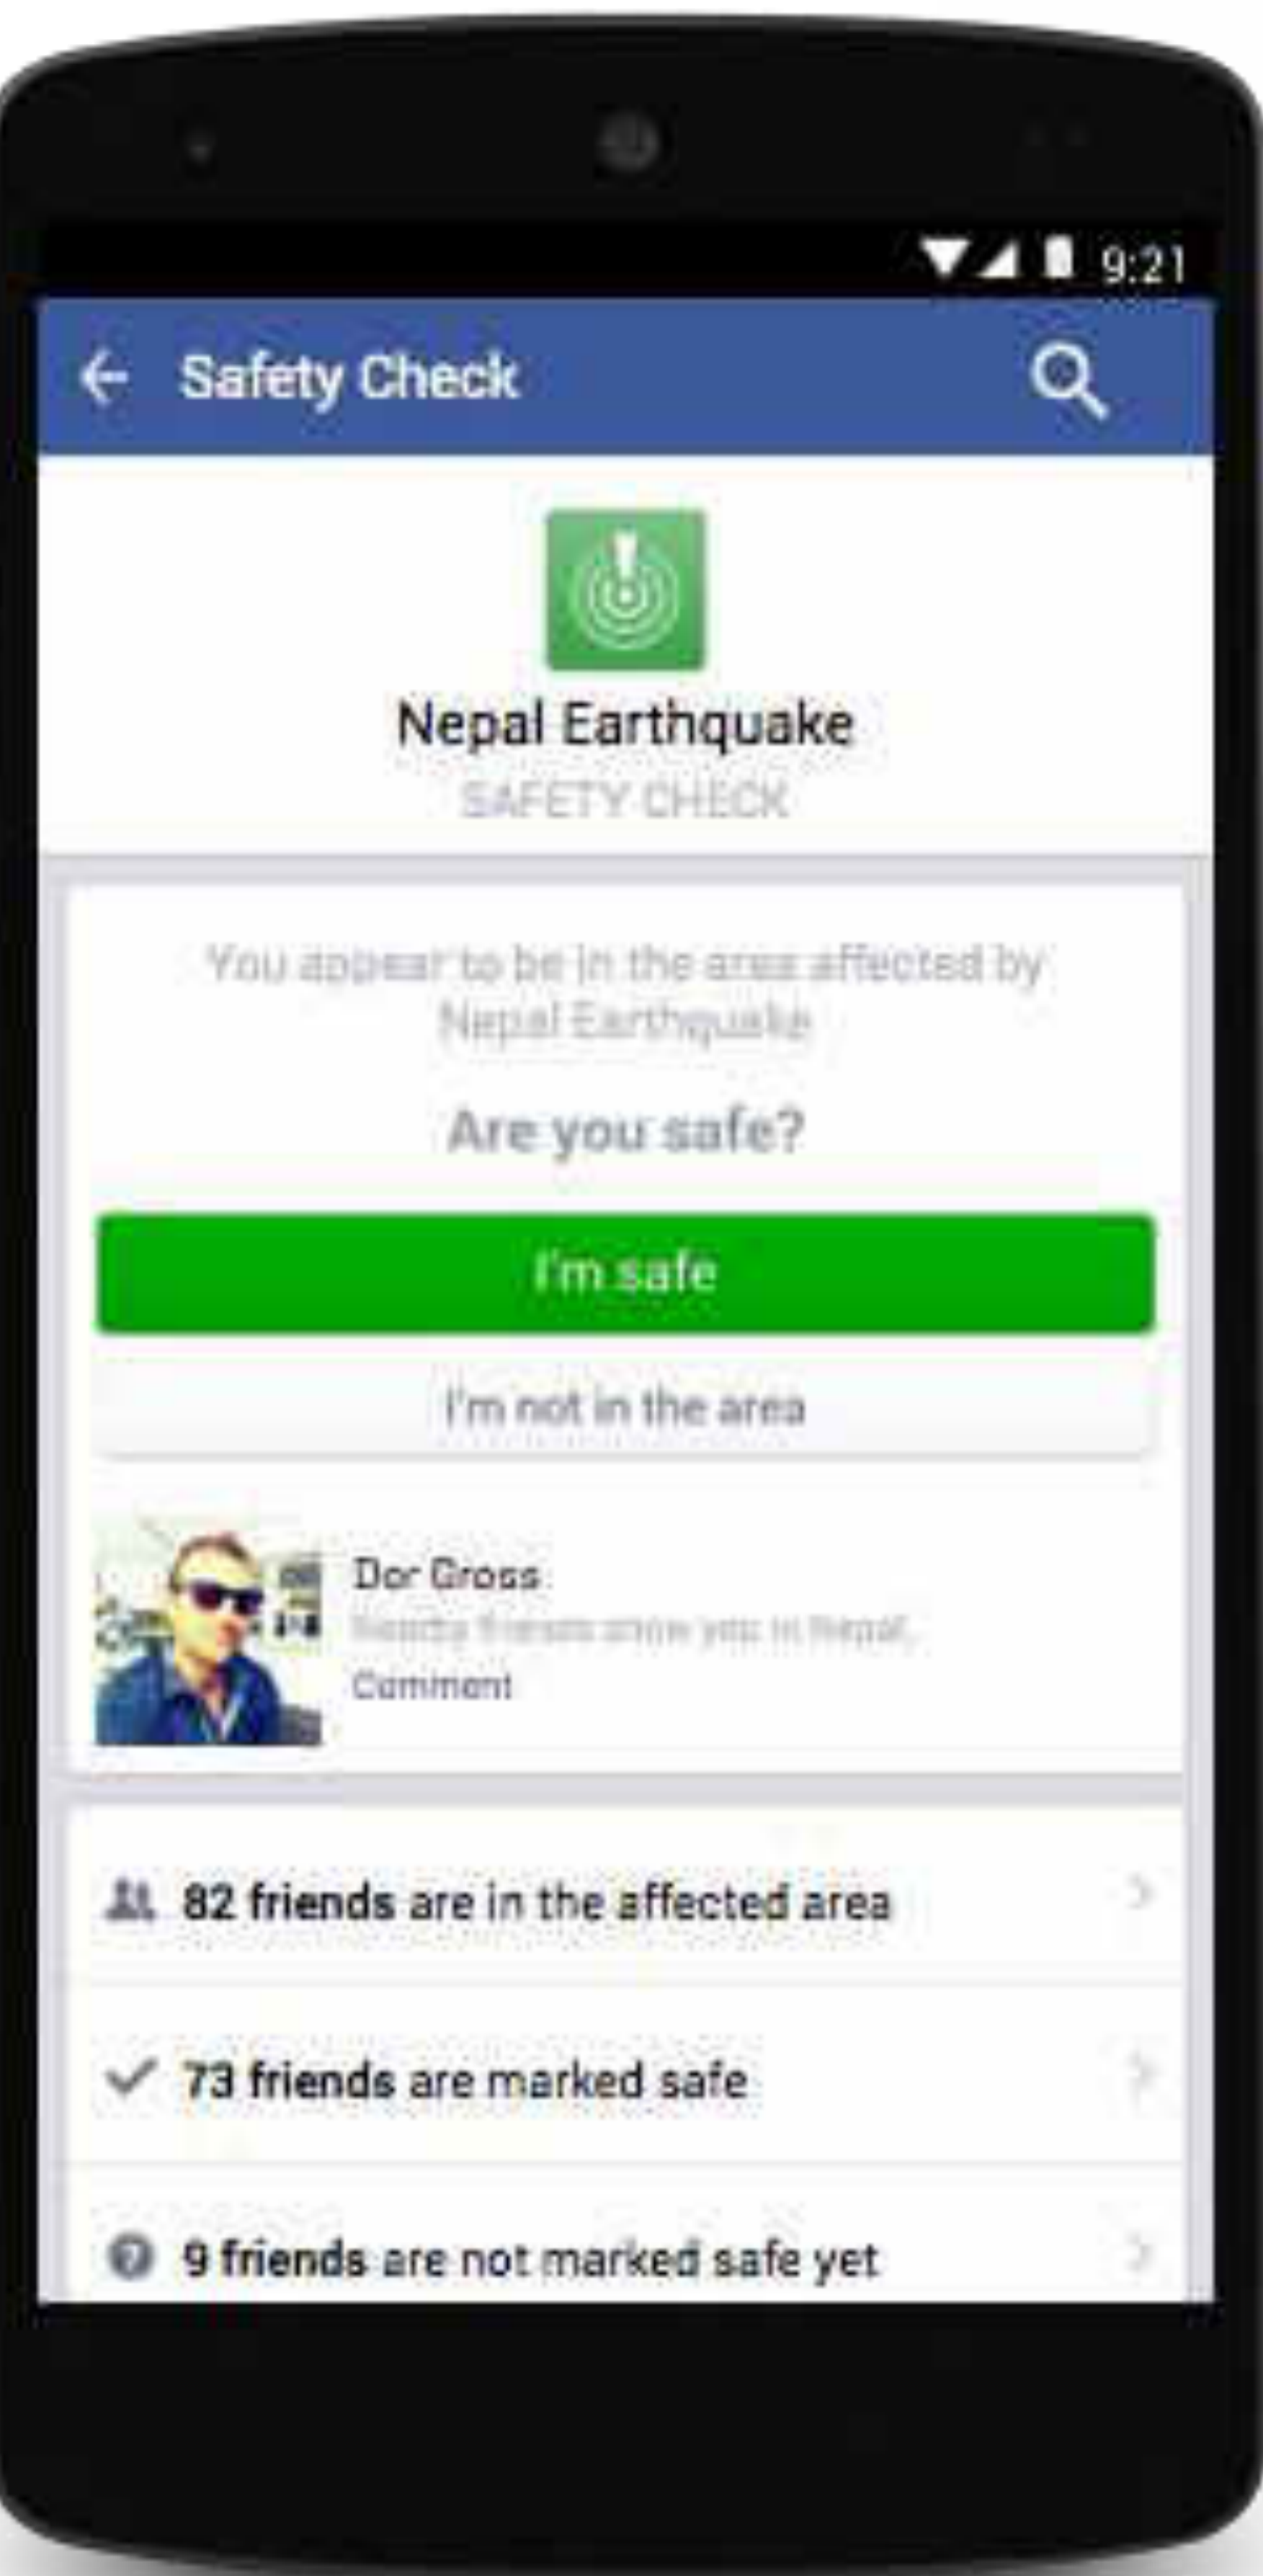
9:21

Safety Check

Nepal Earthquake
SAFETY CHECK

You appear to be in the area affected by Nepal Earthquake

Are you safe?

I'm safe

I'm not in the area

Dor Gross
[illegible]
Comment

82 friends are in the affected area

73 friends are marked safe

9 friends are not marked safe yet